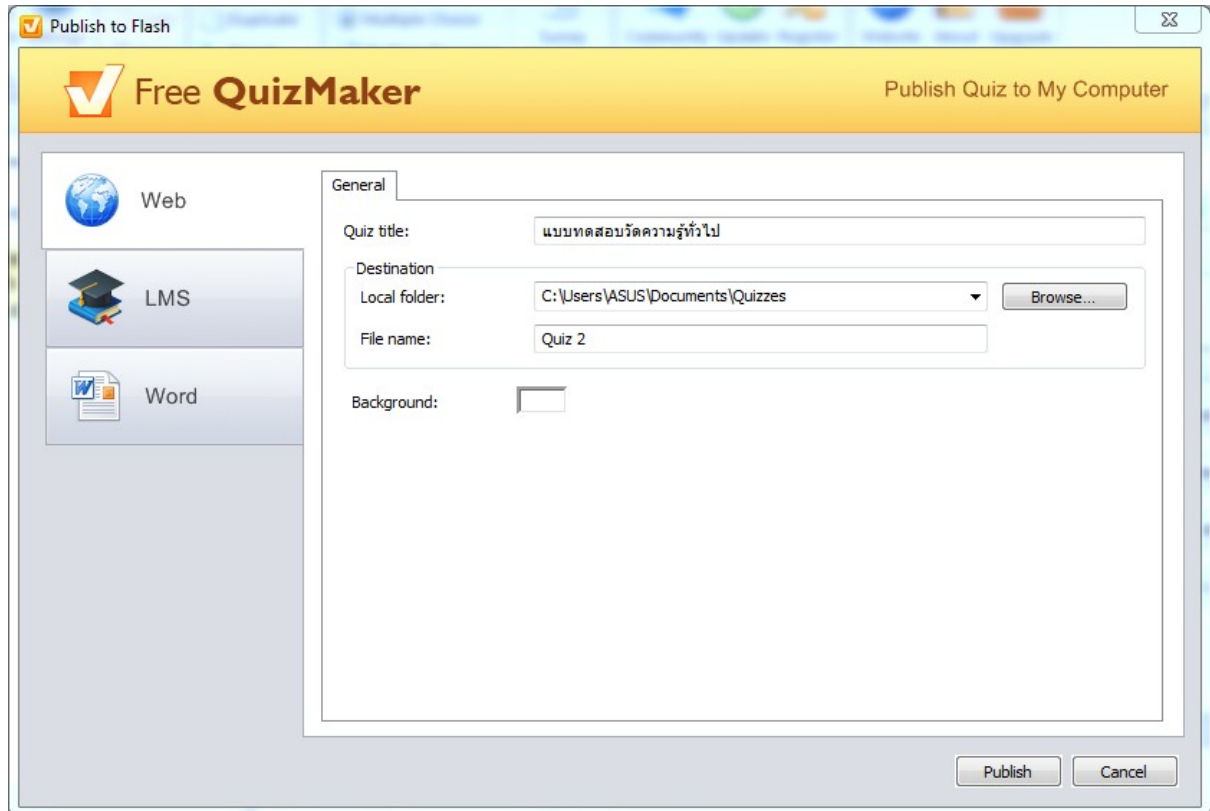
Publish to Flash

Free QuizMaker

Publish Quiz to My Computer

Web

LMS

Word

General

Quiz title: แบบทดสอบวัดความรู้ทั่วไป

Destination

Local folder: C:\Users\ASUS\Documents\Quizzes

Browse...

File name: Quiz 2

Background:

Publish

Cancel